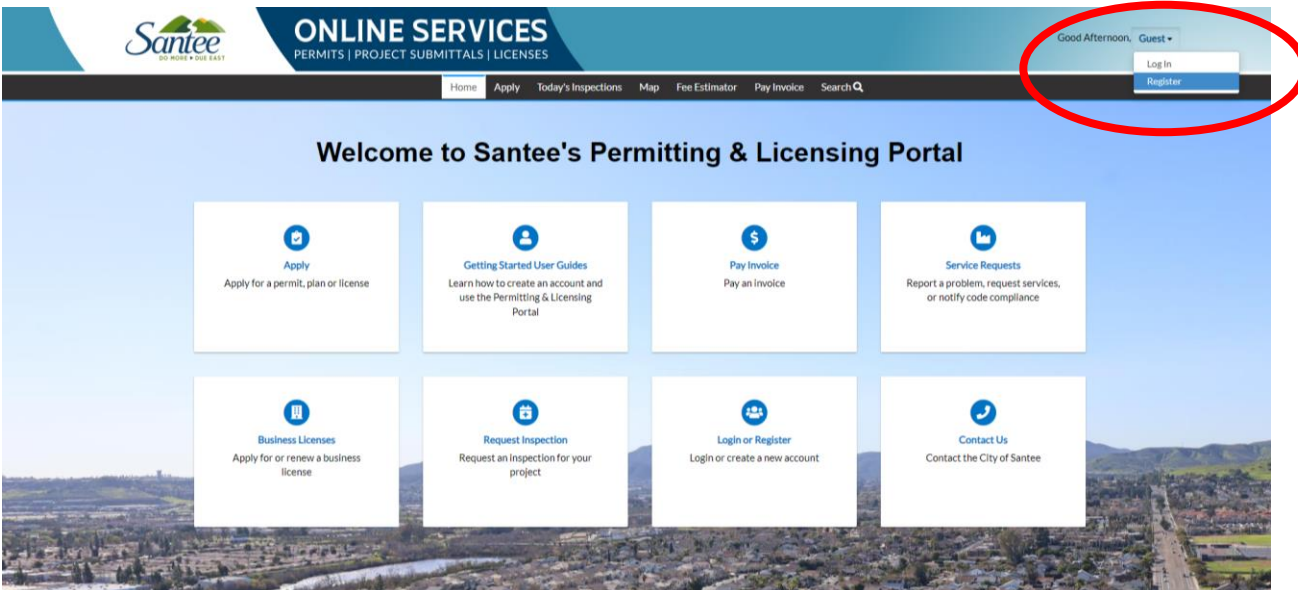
Santee
DO MORE • DUE EAST

ONLINE SERVICES
PERMITS | PROJECT SUBMITTALS | LICENSES

Good Afternoon, Guest ▾
Log In
Register

Home Apply Today's Inspections Map Fee Estimator Pay Invoice Search

Welcome to Santee's Permitting & Licensing Portal

Apply
Apply for a permit, plan or license

Getting Started User Guides
Learn how to create an account and use the Permitting & Licensing Portal

Pay Invoice
Pay an invoice

Service Requests
Report a problem, request services, or notify code compliance

Business Licenses
Apply for or renew a business license

Request Inspection
Request an inspection for your project

Login or Register
Login or create a new account

Contact Us
Contact the City of Santee